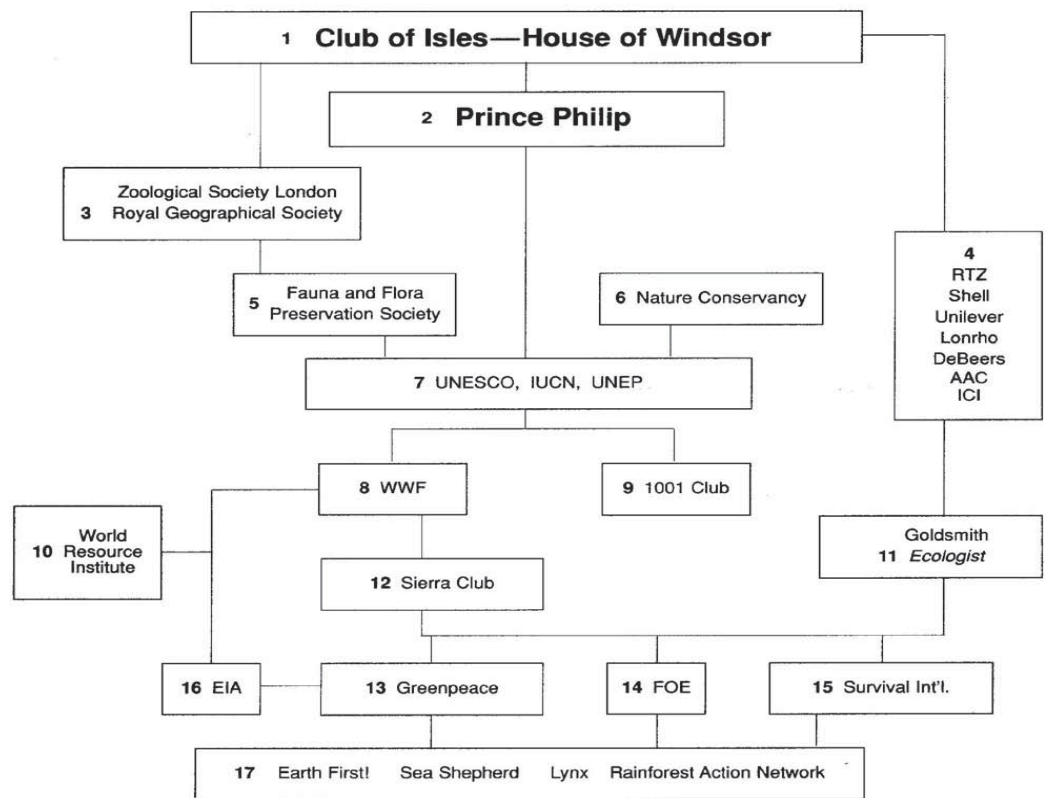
1 Club of Isles—House of Windsor

2 Prince Philip

Zoological Society London
3 Royal Geographical Society

4
RTZ
Shell
Unilever
Lonrho
DeBeers
AAC
ICI

5 Fauna and Flora Preservation Society

6 Nature Conservancy

7 UNESCO, IUCN, UNEP

8 WWF

9 1001 Club

10 World Resource Institute

Goldsmith
11 *Ecologist*

12 Sierra Club

16 EIA

13 Greenpeace

14 FOE

15 Survival Int'l.

17 Earth First! Sea Shepherd Lynx Rainforest Action Network